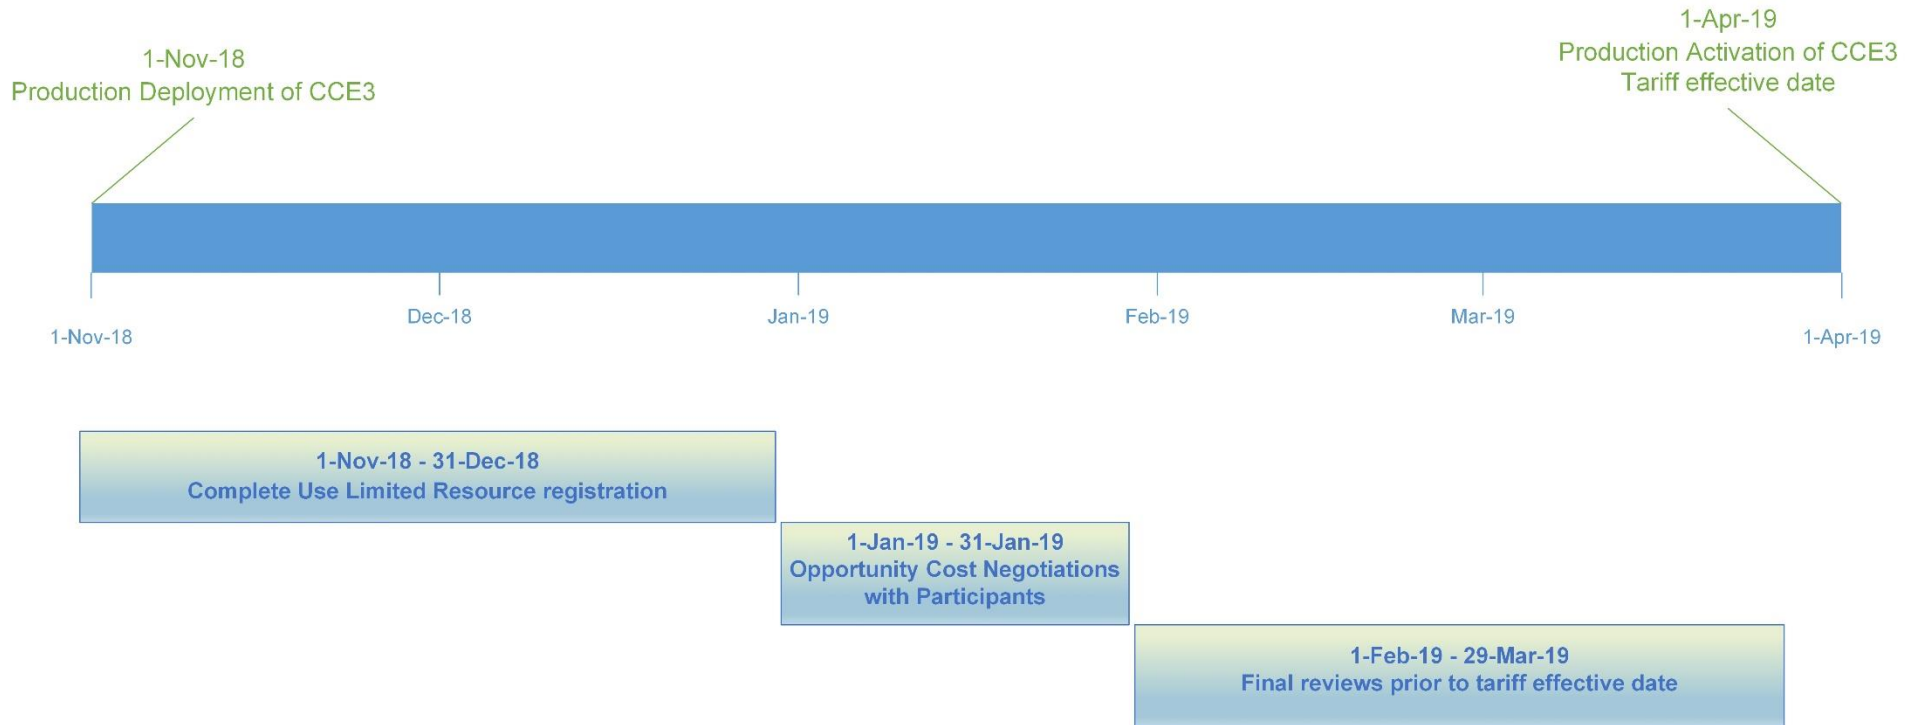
1-Nov-18
Production Deployment of CCE3

1-Apr-19
Production Activation of CCE3
Tariff effective date

1-Nov-18

Dec-18

Jan-19

Feb-19

Mar-19

1-Apr-19

1-Nov-18 - 31-Dec-18
Complete Use Limited Resource registration

1-Jan-19 - 31-Jan-19
Opportunity Cost Negotiations with Participants

1-Feb-19 - 29-Mar-19
Final reviews prior to tariff effective date